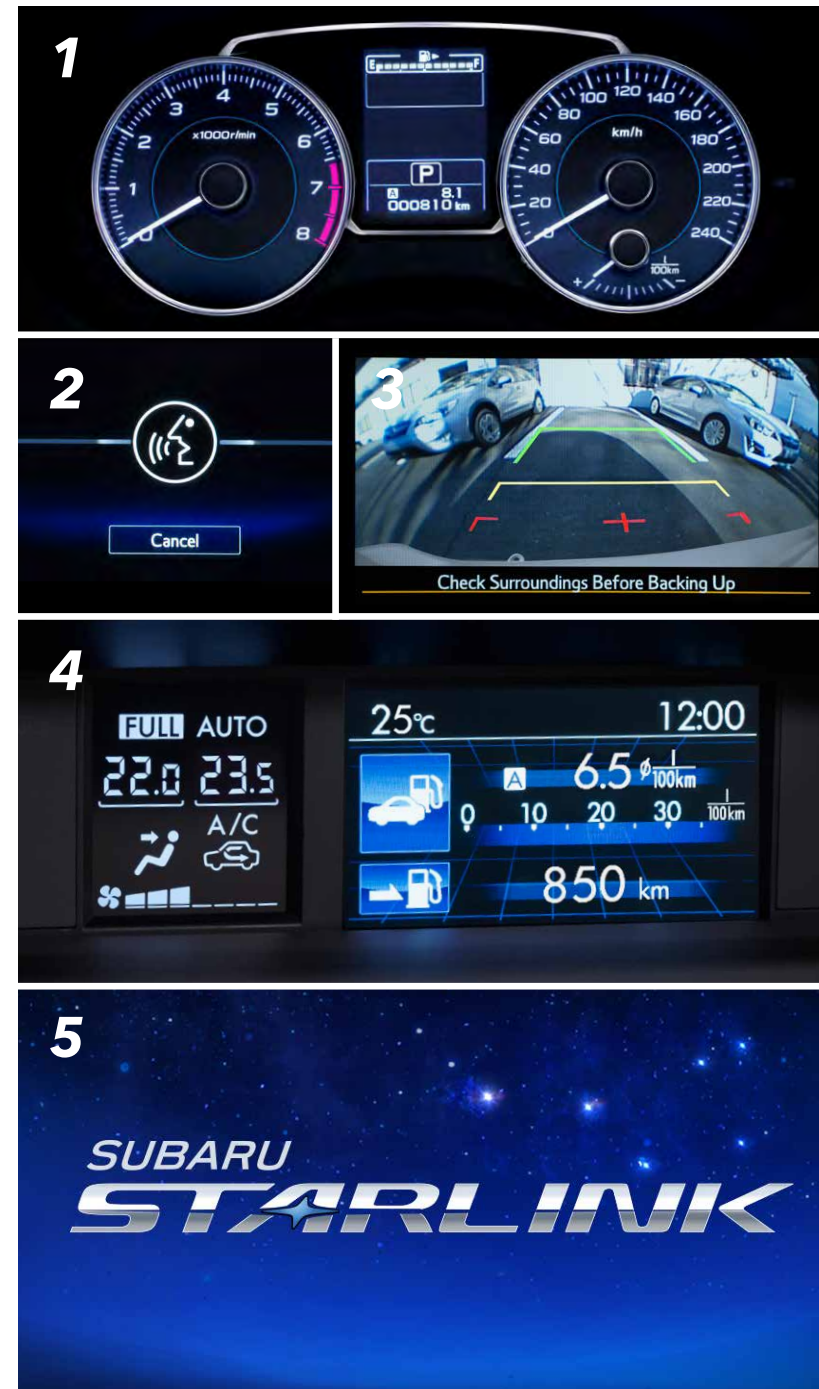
1

E F

1 2 3 4 5 6 7 8
x1000r/min

P
A 8.1
000810 km

20 40 60 80 100 120 140 160 180 200 220 240
km/h
+ − L/100km

2

Cancel

3

Check Surroundings Before Backing Up

4

FULL AUTO
22.0 23.5
A/C

25℃ 12:00
A 6.5 $\frac{L}{100km}$
0 10 20 30 $\frac{L}{100km}$
850 km

5

SUBARU
STARLINK